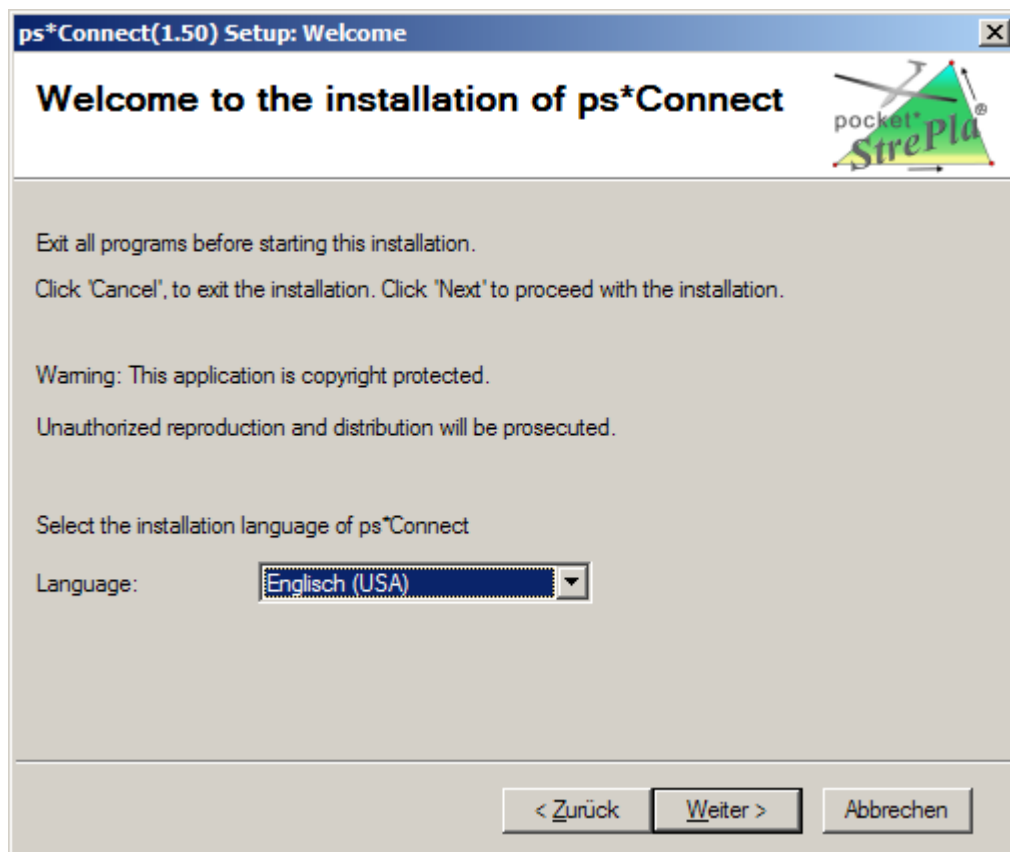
ps*Connect(1.50) Setup: Welcome

Welcome to the installation of ps*Connect

pocket StrePla ®

Exit all programs before starting this installation.

Click 'Cancel', to exit the installation. Click 'Next' to proceed with the installation.

Warning: This application is copyright protected.

Unauthorized reproduction and distribution will be prosecuted.

Select the installation language of ps*Connect

Language: Englisch (USA)

< Zurück | Weiter > | Abbrechen